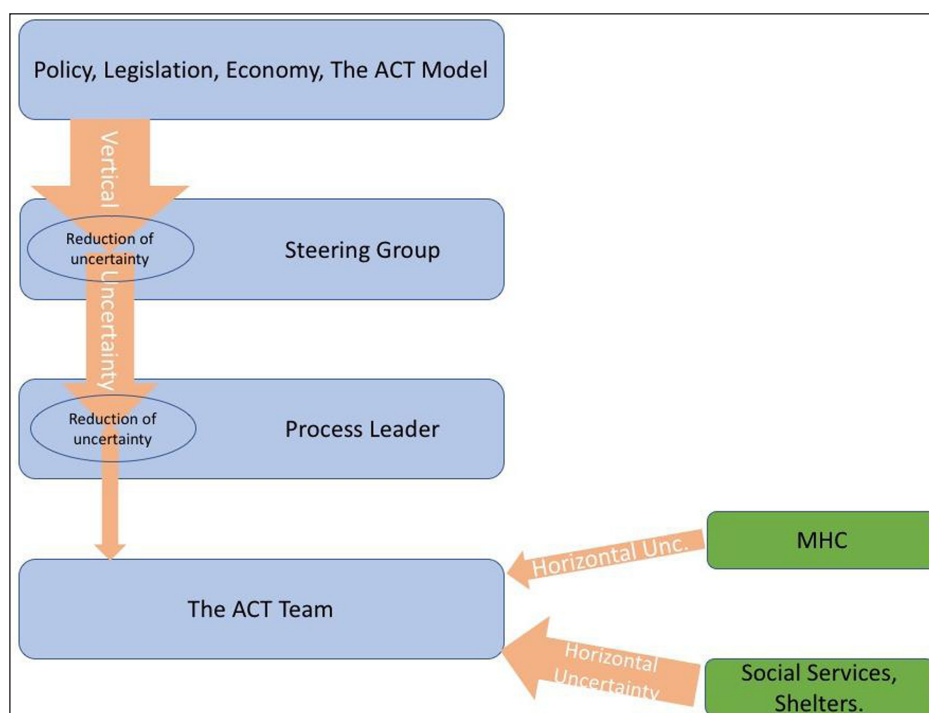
Policy, Legislation, Economy, The ACT Model

Vertical Uncertainty

Reduction of uncertainty

Steering Group

Reduction of uncertainty

Process Leader

The ACT Team

Horizontal Unc.

MHC

Horizontal Uncertainty

Social Services, Shelters.